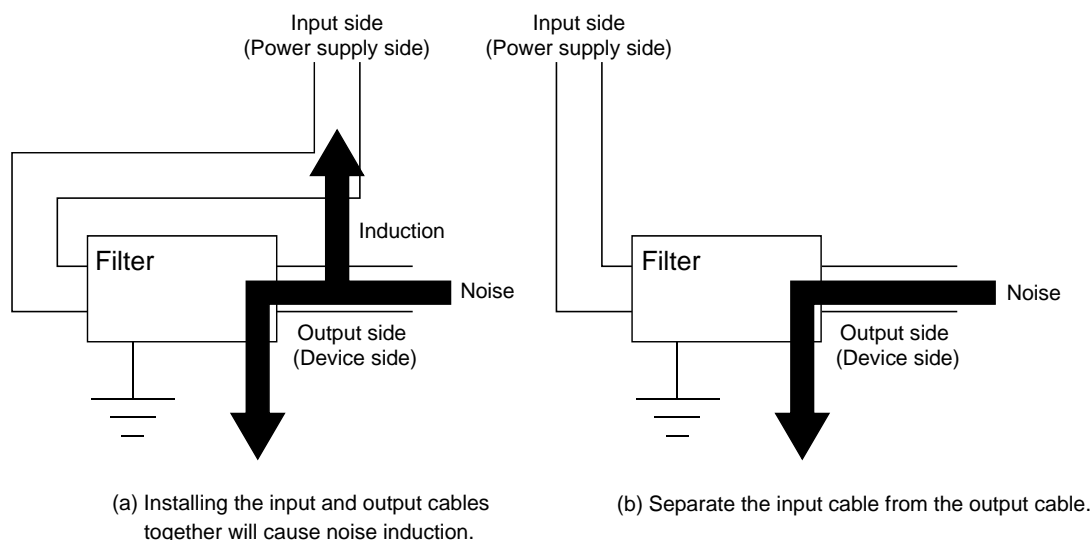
Input side
(Power supply side)

Induction

Filter

Noise

Output side
(Device side)

(a) Installing the input and output cables together will cause noise induction.

Input side
(Power supply side)

Filter

Noise

Output side
(Device side)

(b) Separate the input cable from the output cable.